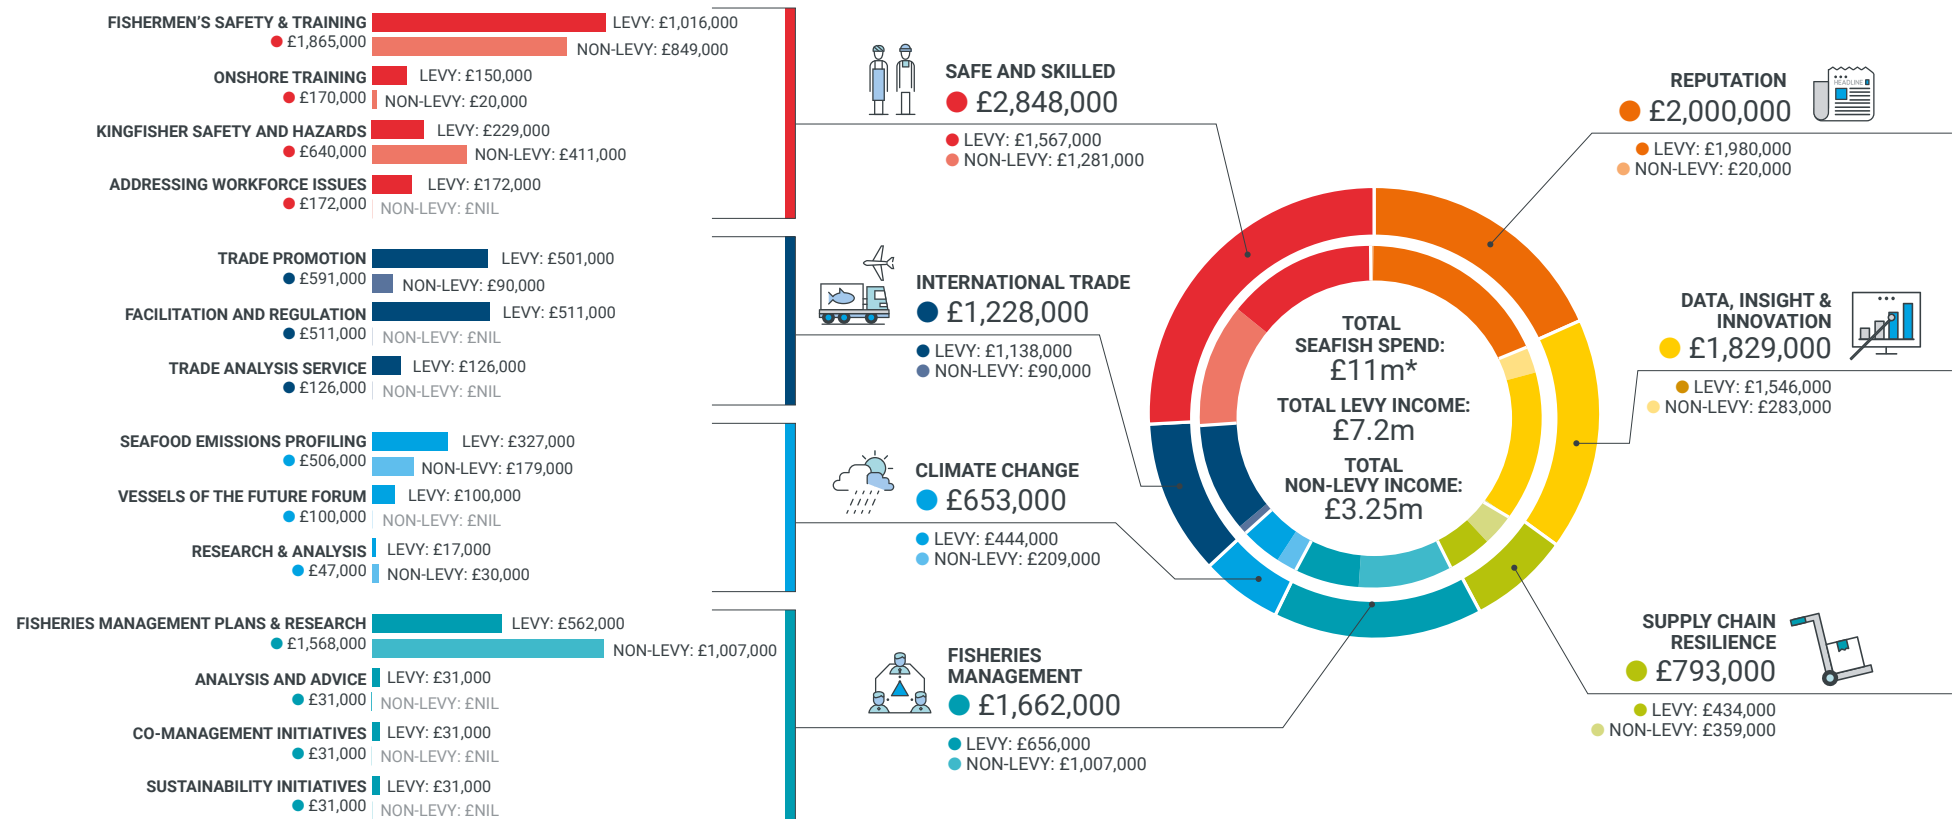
FISHERMEN'S SAFETY & TRAINING
£1,865,000
LEVY: £1,016,000
NON-LEVY: £849,000

ONSHORE TRAINING
£170,000
LEVY: £150,000
NON-LEVY: £20,000

KINGFISHER SAFETY AND HAZARDS
£640,000
LEVY: £229,000
NON-LEVY: £411,000

ADDRESSING WORKFORCE ISSUES
£172,000
LEVY: £172,000
NON-LEVY: £NIL

TRADE PROMOTION
£591,000
LEVY: £501,000
NON-LEVY: £90,000

FACILITATION AND REGULATION
£511,000
LEVY: £511,000
NON-LEVY: £NIL

TRADE ANALYSIS SERVICE
£126,000
LEVY: £126,000
NON-LEVY: £NIL

SEAFOOD EMISSIONS PROFILING
£506,000
LEVY: £327,000
NON-LEVY: £179,000

VESSELS OF THE FUTURE FORUM
£100,000
LEVY: £100,000
NON-LEVY: £NIL

RESEARCH & ANALYSIS
£47,000
LEVY: £17,000
NON-LEVY: £30,000

FISHERIES MANAGEMENT PLANS & RESEARCH
£1,568,000
LEVY: £562,000
NON-LEVY: £1,007,000

ANALYSIS AND ADVICE
£31,000
LEVY: £31,000
NON-LEVY: £NIL

CO-MANAGEMENT INITIATIVES
£31,000
LEVY: £31,000
NON-LEVY: £NIL

SUSTAINABILITY INITIATIVES
£31,000
LEVY: £31,000
NON-LEVY: £NIL

SAFE AND SKILLED
£2,848,000
LEVY: £1,567,000
NON-LEVY: £1,281,000

INTERNATIONAL TRADE
£1,228,000
LEVY: £1,138,000
NON-LEVY: £90,000

CLIMATE CHANGE
£653,000
LEVY: £444,000
NON-LEVY: £209,000

FISHERIES MANAGEMENT
£1,662,000
LEVY: £656,000
NON-LEVY: £1,007,000

TOTAL SEAFISH SPEND: £11m*
TOTAL LEVY INCOME: £7.2m
TOTAL NON-LEVY INCOME: £3.25m

REPUTATION
£2,000,000
LEVY: £1,980,000
NON-LEVY: £20,000

DATA, INSIGHT & INNOVATION
£1,829,000
LEVY: £1,546,000
NON-LEVY: £283,000

SUPPLY CHAIN RESILIENCE
£793,000
LEVY: £434,000
NON-LEVY: £359,000